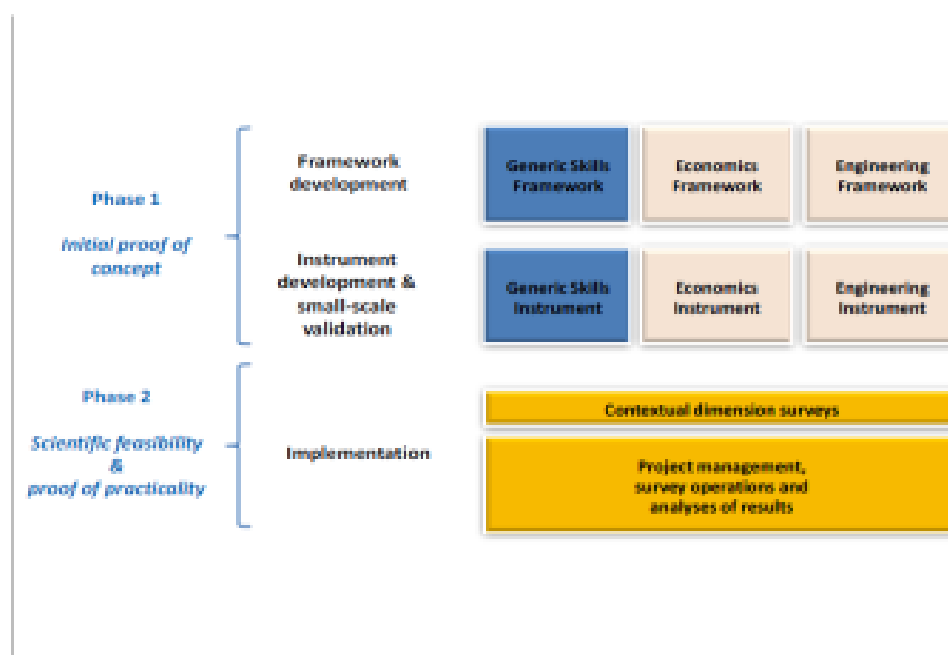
Phase 1

Initial proof of concept

Framework development

Generic Skills Framework

Economics Framework

Engineering Framework

Instrument development & small-scale validation

Generic Skills Instrument

Economics Instrument

Engineering Instrument

Phase 2

Scientific feasibility & proof of practicality

Implementation

Contextual dimension surveys

Project management, survey operations and analyses of results